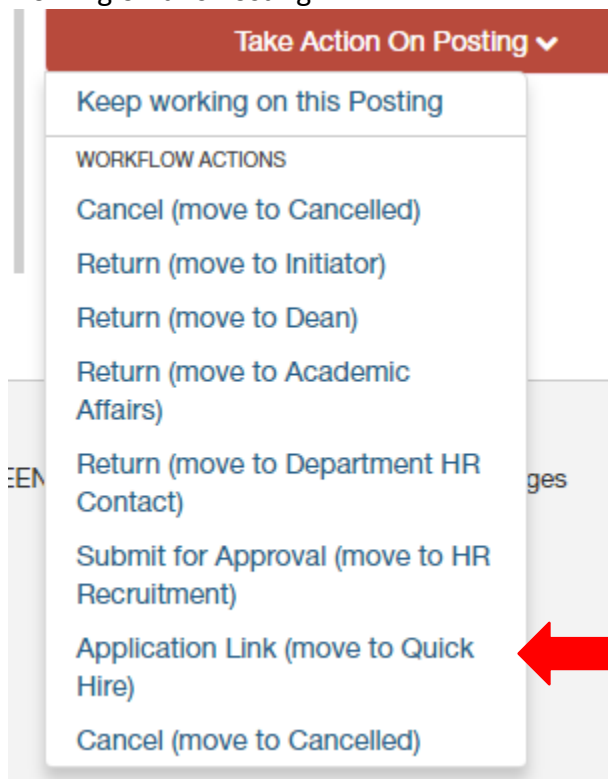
Take Action On Posting

Keep working on this Posting

WORKFLOW ACTIONS

Cancel (move to Cancelled)

Return (move to Initiator)

Return (move to Dean)

Return (move to Academic Affairs)

Return (move to Department HR Contact)

Submit for Approval (move to HR Recruitment)

Application Link (move to Quick Hire)

Cancel (move to Cancelled)

EEN

ges